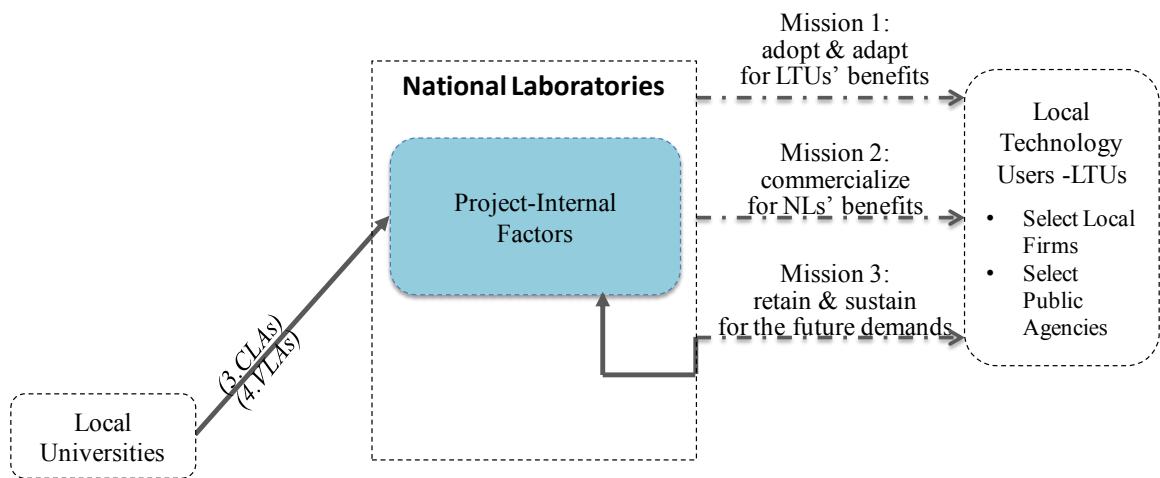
National Laboratories

Project-Internal Factors

Mission 1: adopt & adapt for LTUs' benefits

Mission 2: commercialize for NLs' benefits

Mission 3: retain & sustain for the future demands

Local Technology Users -LTUs

- Select Local Firms
- Select Public Agencies

(3.CLAs)
(4.VLAs)

Local Universities